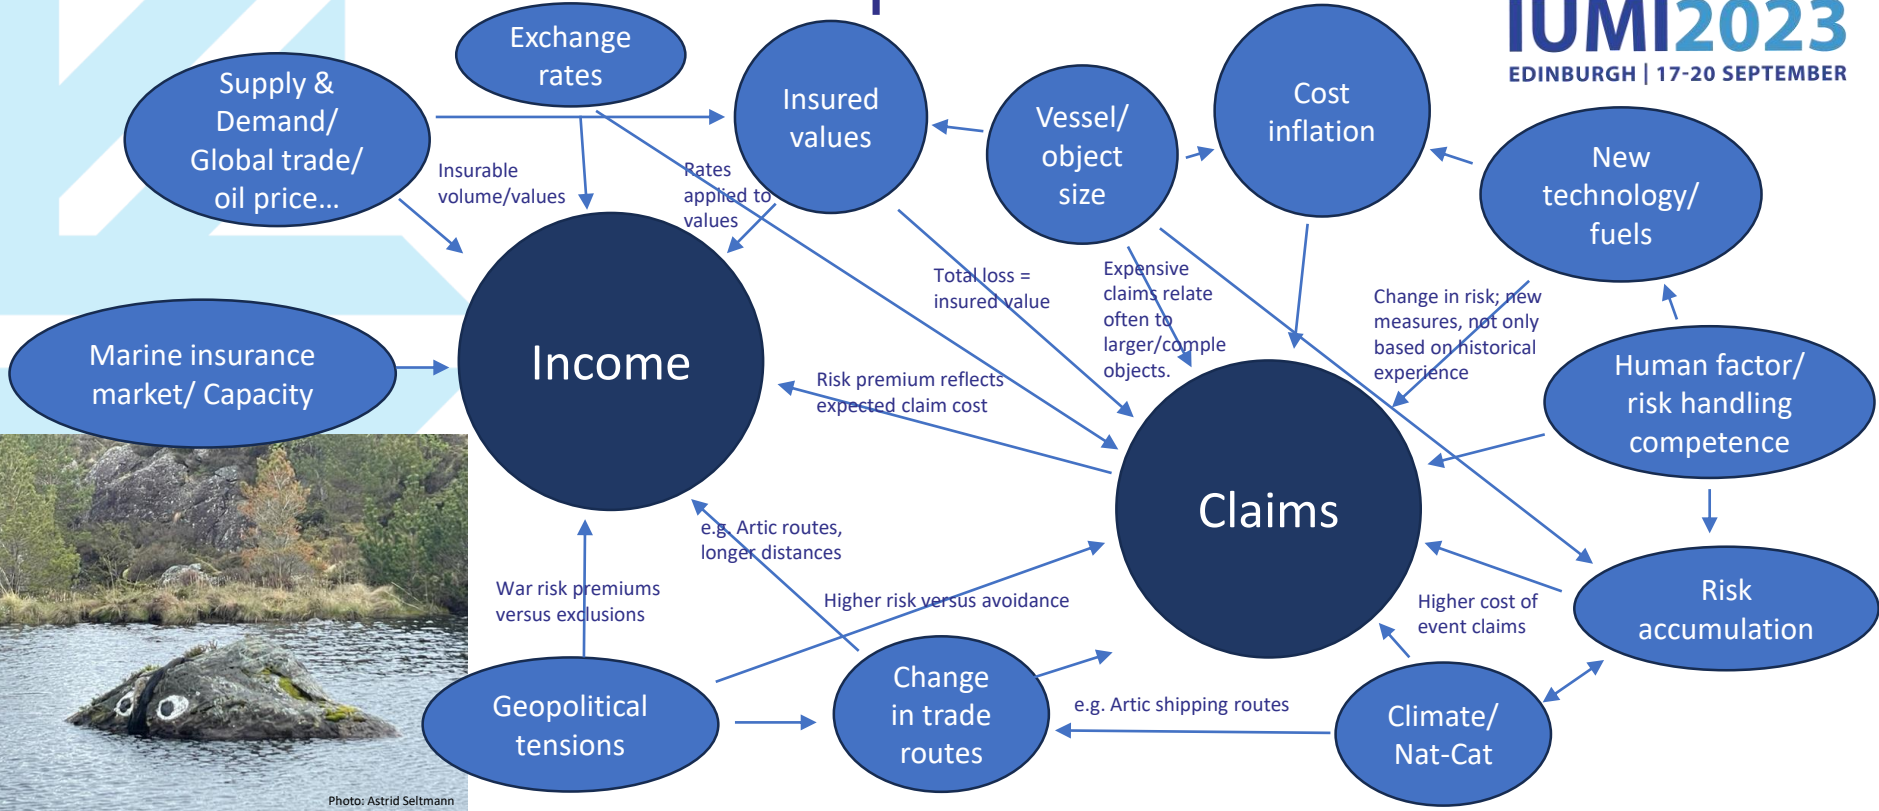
IUMI2023
EDINBURGH | 17-20 SEPTEMBER

Exchange rates

Supply & Demand/ Global trade/ oil price…

Insured values

Vessel/ object size

Cost inflation

New technology/ fuels

Insurable volume/values

Rates applied to values

Total loss = insured value

Expensive claims relate often to larger/comple objects.

Change in risk; new measures, not only based on historical experience

Marine insurance market/ Capacity

Income

Risk premium reflects expected claim cost

Human factor/ risk handling competence

Claims

e.g. Artic routes, longer distances

War risk premiums versus exclusions

Higher risk versus avoidance

Higher cost of event claims

Risk accumulation

Geopolitical tensions

Change in trade routes

e.g. Artic shipping routes

Climate/ Nat-Cat

Photo: Astrid Seltmann